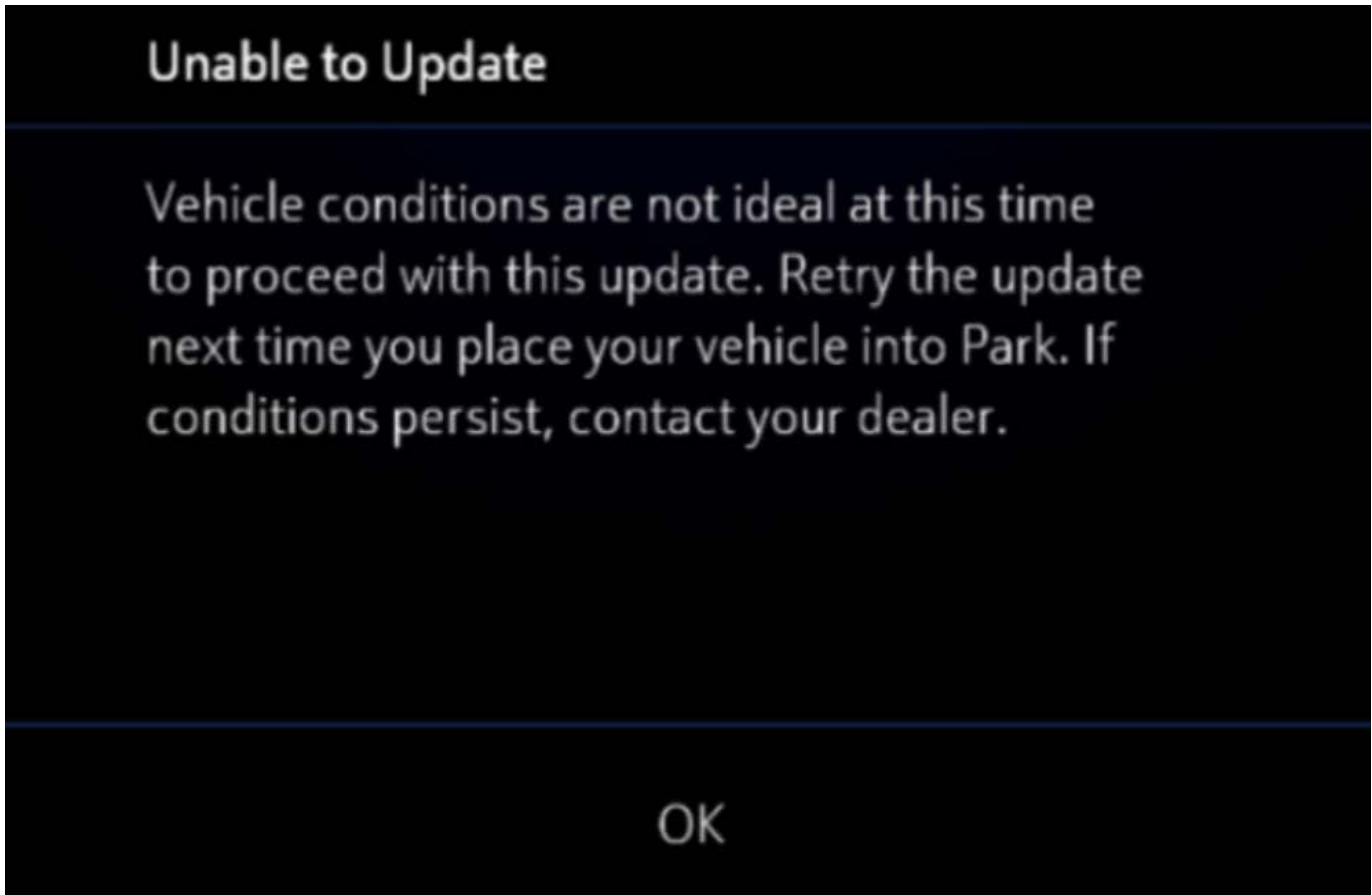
Unable to Update

Vehicle conditions are not ideal at this time to proceed with this update. Retry the update next time you place your vehicle into Park. If conditions persist, contact your dealer.

OK